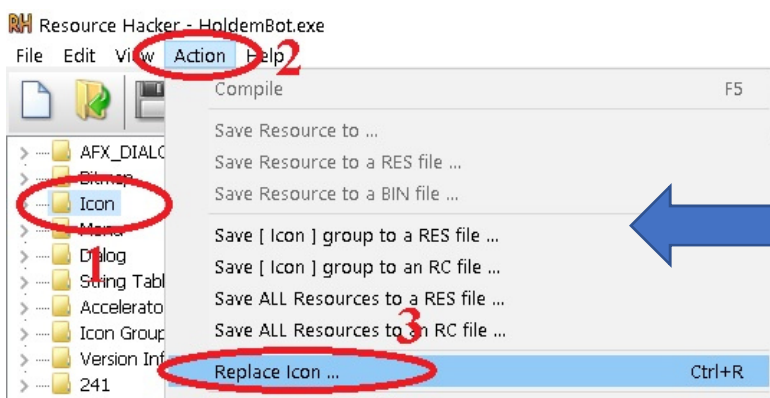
RH Resource Hacker - HoldemBot.exe

File Edit Vi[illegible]w Action Help 2

Compile F5

Save Resource to ...

Save Resource to a RES file ...

Save Resource to a BIN file ...

Save [ Icon ] group to a RES file ...

Save [ Icon ] group to an RC file ...

Save ALL Resources to a RES file ...

Save ALL Resources to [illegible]n RC file ... 3

Replace Icon ... Ctrl+R

AFX_DIALO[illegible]

Bitmap

Icon

Menu

1

Dialog

String Tabl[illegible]

Accelerato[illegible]

Icon Group

Version Inf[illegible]

241